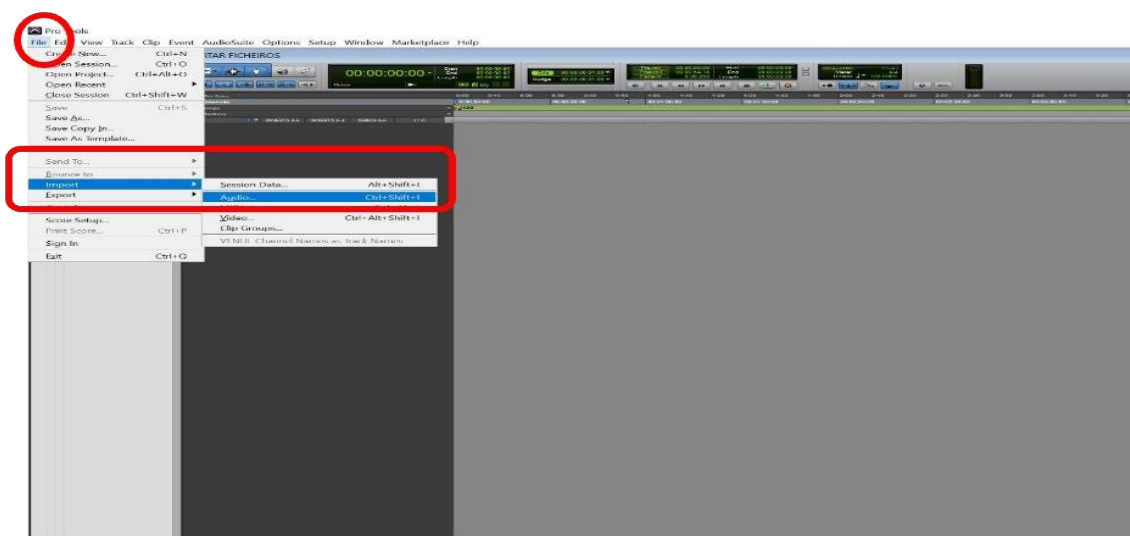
Pro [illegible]ols
File Ed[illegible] View Track Clip Event AudioSuite Options Setup Window Marketplace Help
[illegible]TAR FICHEIROS
00:00:00:00
Cr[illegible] New... Ctrl+N
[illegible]en Session... Ctrl+O
Open Project... Ctrl+Alt+O
Open Recent
Close Session Ctrl+Shift+W
Save Ctrl+S
Save As...
Save Copy In...
Save As Template...
Send To...
Bounce to
Import
Export
Score Setup...
Print Score... Ctrl+P
Sign In
Exit Ctrl+Q
Session Data... Alt+Shift+I
Audio... Ctrl+Shift+I
Video... Ctrl+Alt+Shift+I
Clip Groups...
VENUE Channel Names as Track Names